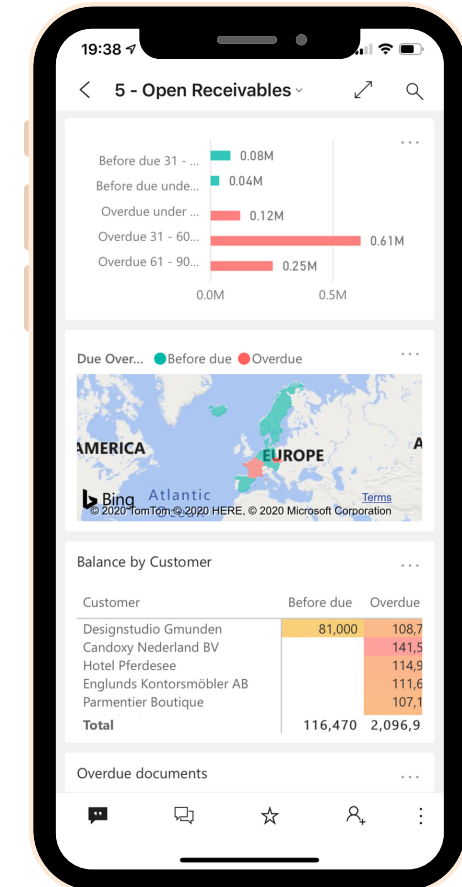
19:38

5 - Open Receivables

...

Before due 31 - ... 0.08M
Before due unde... 0.04M
Overdue under ... 0.12M
Overdue 31 - 60... 0.61M
Overdue 61 - 90... 0.25M

0.0M 0.5M

Due Over... ● Before due ● Overdue

...

AMERICA
EUROPE
A
Bing
Atlantic
© 2020 TomTom, © 2020 HERE, © 2020 Microsoft Corporation
Terms

Balance by Customer

...

| Customer | Before due | Overdue |
|---|---|---|
| Designstudio Gmunden | 81,000 | 108,7 |
| Candoxy Nederland BV | | 141,5 |
| Hotel Pferdesee | | 114,9 |
| Englunds Kontorsmöbler AB | | 111,6 |
| Parmentier Boutique | | 107,1 |
| Total | 116,470 | 2,096,9 |

Overdue documents

...